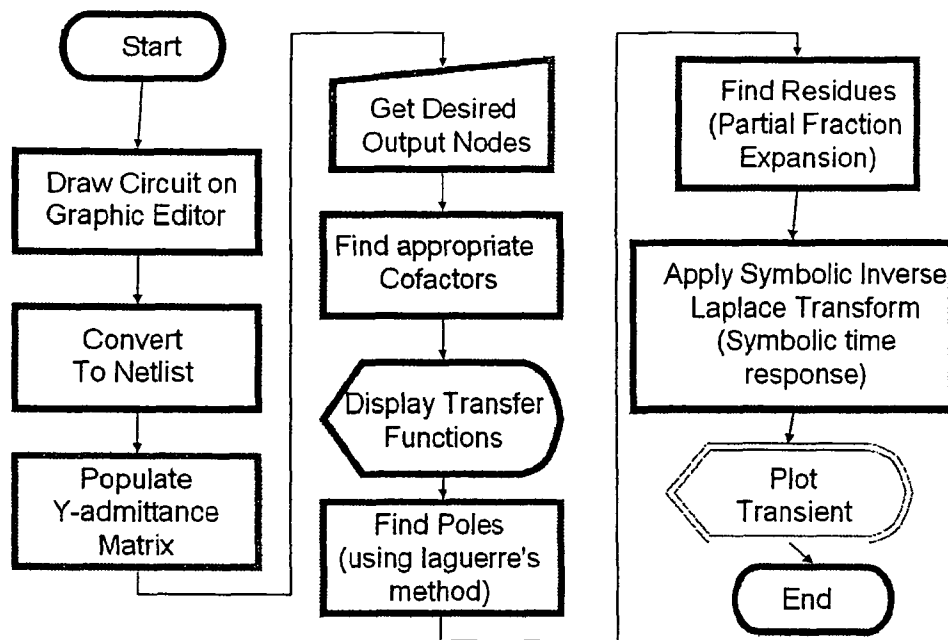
Start

Draw Circuit on Graphic Editor

Convert To Netlist

Populate Y-admittance Matrix

Get Desired Output Nodes

Find appropriate Cofactors

Display Transfer Functions

Find Poles (using laguerre's method)

Find Residues (Partial Fraction Expansion)

Apply Symbolic Inverse Laplace Transform (Symbolic time response)

Plot Transient

End